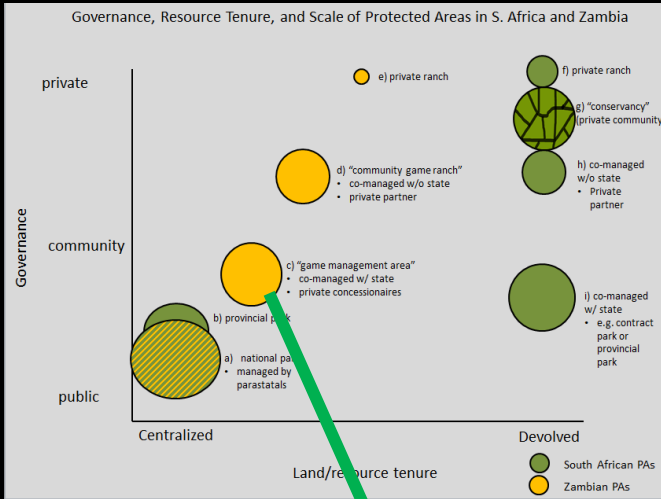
Governance, Resource Tenure, and Scale of Protected Areas in S. Africa and Zambia

private

community

public

Governance

e) private ranch

f) private ranch

g) "conservancy" (private community)

d) "community game ranch"
• co-managed w/o state
• private partner

h) co-managed w/o state
• Private partner

c) "game management area"
• co-managed w/ state
• private concessionaires

i) co-managed w/ state
• e.g. contract park or provincial park

b) provincial p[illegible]k

a) national pa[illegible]
• managed by parastatals

Centralized

Devolved

Land/re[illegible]ource tenure

South African PAs

Zambian PAs